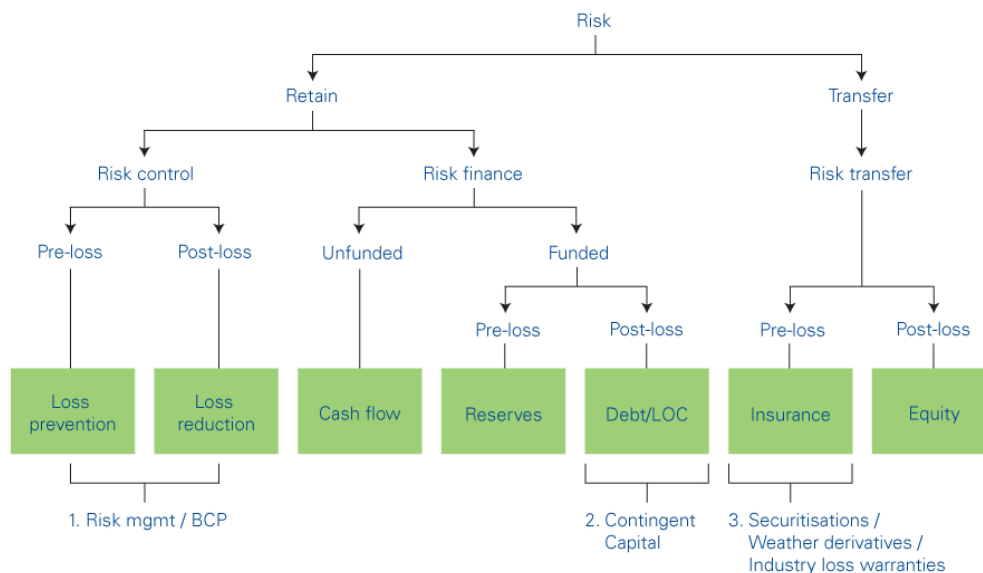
Risk

Retain

Transfer

Risk control

Risk finance

Risk transfer

Pre-loss

Post-loss

Unfunded

Funded

Pre-loss

Post-loss

Pre-loss

Post-loss

Loss prevention

Loss reduction

Cash flow

Reserves

Debt/LOC

Insurance

Equity

1. Risk mgmt / BCP

2. Contingent Capital

3. Securitisations / Weather derivatives / Industry loss warranties